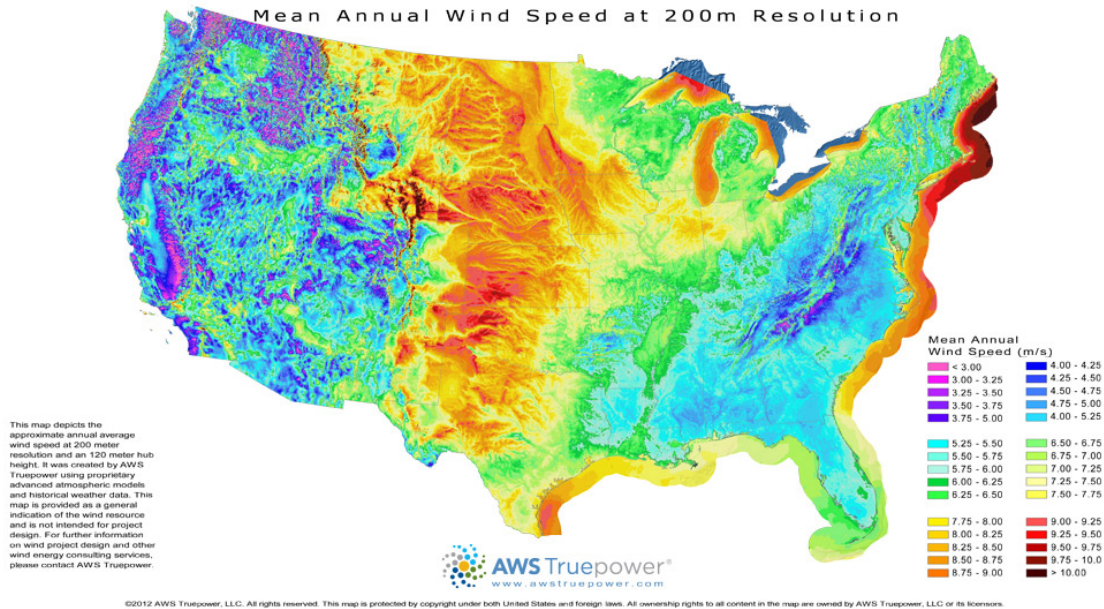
Mean Annual Wind Speed at 200m Resolution

This map depicts the approximate annual average wind speed at 200 meter resolution and an 120 meter hub height. It was created by AWS Truepower using proprietary advanced atmospheric models and historical weather data. This map is provided as a general indication of the wind resource and is not intended for project design. For further information on wind project design and other wind energy consulting services, please contact AWS Truepower.

Mean Annual Wind Speed (m/s)

< 3.00
3.00 - 3.25
3.25 - 3.50
3.50 - 3.75
3.75 - 5.00

4.00 - 4.25
4.25 - 4.50
4.50 - 4.75
4.75 - 5.00
4.00 - 5.25

5.25 - 5.50
5.50 - 5.75
5.75 - 6.00
6.00 - 6.25
6.25 - 6.50

6.50 - 6.75
6.75 - 7.00
7.00 - 7.25
7.25 - 7.50
7.50 - 7.75

7.75 - 8.00
8.00 - 8.25
8.25 - 8.50
8.50 - 8.75
8.75 - 9.00

9.00 - 9.25
9.25 - 9.50
9.50 - 9.75
9.75 - 10.0
> 10.00

AWS Truepower®
www.awstruepower.com

©2012 AWS Truepower, LLC. All rights reserved. This map is protected by copyright under both United States and foreign laws. All ownership rights to all content in the map are owned by AWS Truepower, LLC or its licensors.